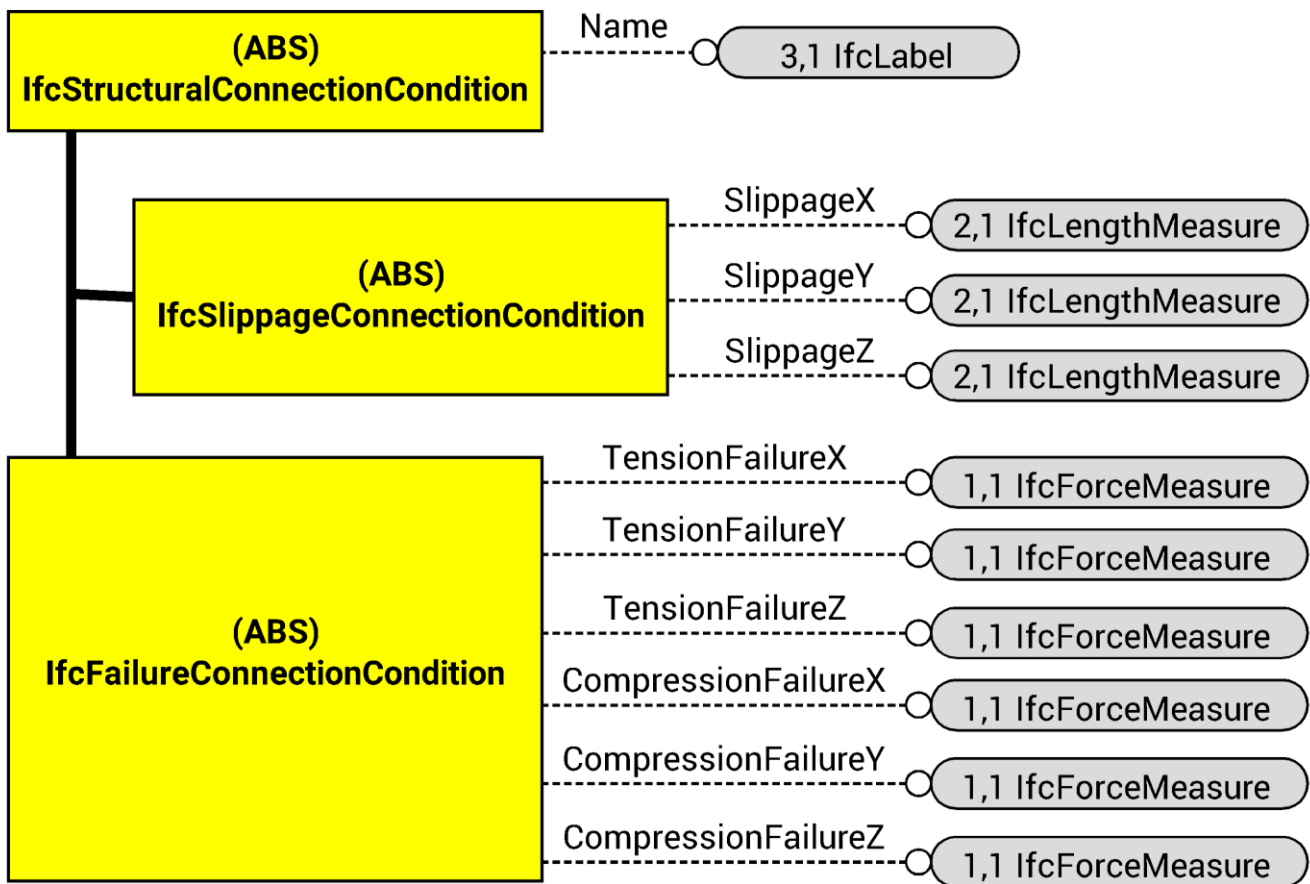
(ABS)
IfcStructuralConnectionCondition

Name

3,1 IfcLabel

(ABS)
IfcSlippageConnectionCondition

SlippageX

2,1 IfcLengthMeasure

SlippageY

2,1 IfcLengthMeasure

SlippageZ

2,1 IfcLengthMeasure

(ABS)
IfcFailureConnectionCondition

TensionFailureX

1,1 IfcForceMeasure

TensionFailureY

1,1 IfcForceMeasure

TensionFailureZ

1,1 IfcForceMeasure

CompressionFailureX

1,1 IfcForceMeasure

CompressionFailureY

1,1 IfcForceMeasure

CompressionFailureZ

1,1 IfcForceMeasure